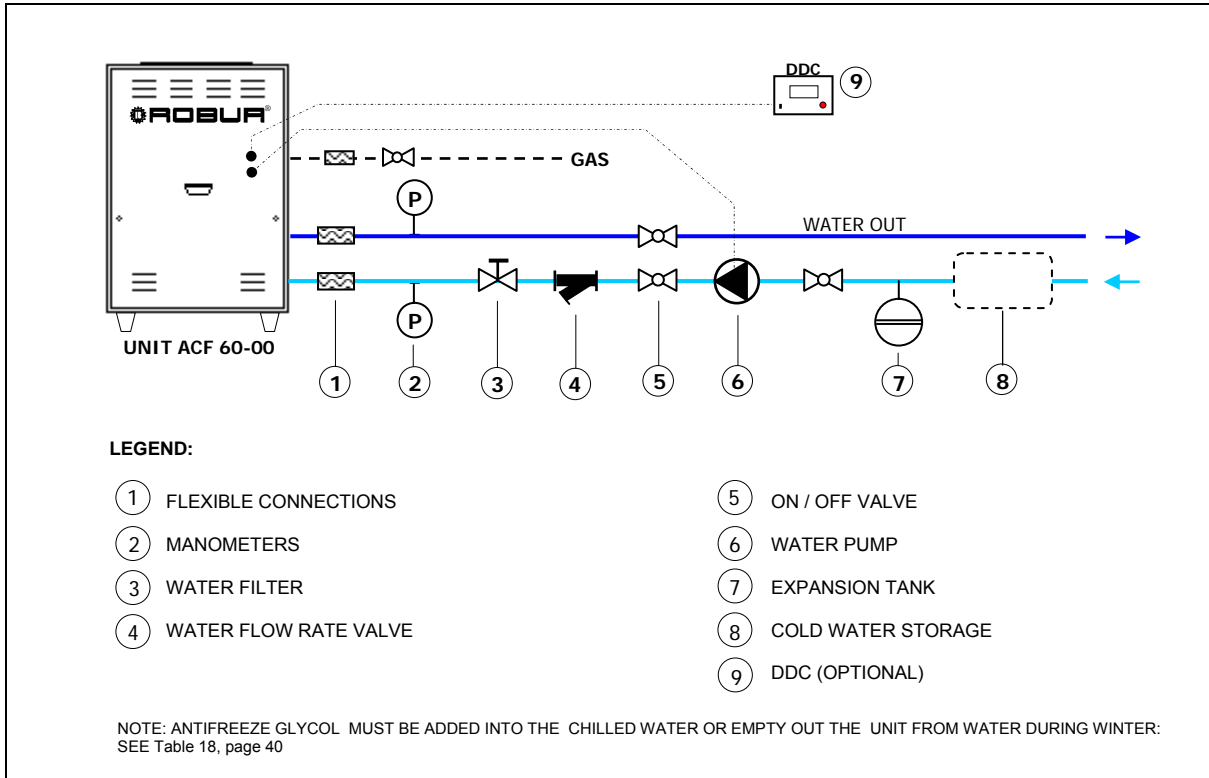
ROBUR®

DDC 9

GAS

P

WATER OUT

P

UNIT ACF 60-00

1 2 3 4 5 6 7 8

LEGEND:

1 FLEXIBLE CONNECTIONS

2 MANOMETERS

3 WATER FILTER

4 WATER FLOW RATE VALVE

5 ON / OFF VALVE

6 WATER PUMP

7 EXPANSION TANK

8 COLD WATER STORAGE

9 DDC (OPTIONAL)

NOTE: ANTIFREEZE GLYCOL MUST BE ADDED INTO THE CHILLED WATER OR EMPTY OUT THE UNIT FROM WATER DURING WINTER: SEE Table 18, page 40